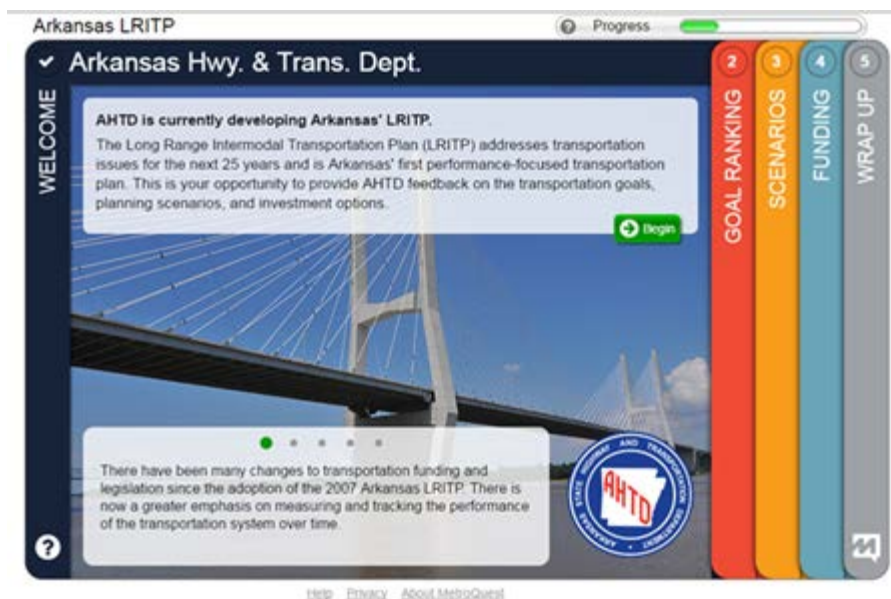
Arkansas LRITP

? Progress

Arkansas Hwy. & Trans. Dept.

WELCOME

AHTD is currently developing Arkansas' LRITP.

The Long Range Intermodal Transportation Plan (LRITP) addresses transportation issues for the next 25 years and is Arkansas' first performance-focused transportation plan. This is your opportunity to provide AHTD feedback on the transportation goals, planning scenarios, and investment options.

Begin

There have been many changes to transportation funding and legislation since the adoption of the 2007 Arkansas LRITP. There is now a greater emphasis on measuring and tracking the performance of the transportation system over time.

ARKANSAS STATE HIGHWAY AND TRANSPORTATION DEPARTMENT

AHTD

2 GOAL RANKING

3 SCENARIOS

4 FUNDING

5 WRAP UP

?

Help Privacy About MetroQuest